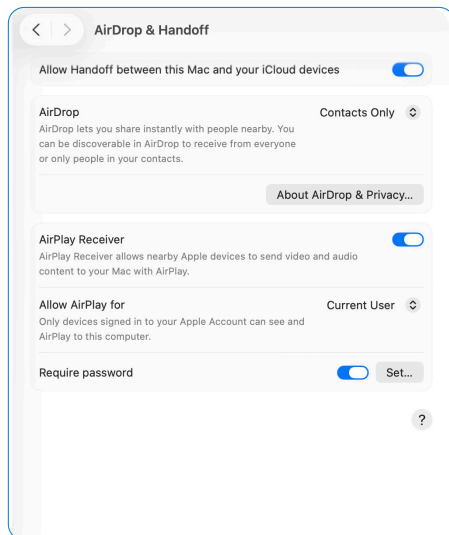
AirDrop & Handoff

Allow Handoff between this Mac and your iCloud devices

AirDrop
AirDrop lets you share instantly with people nearby. You can be discoverable in AirDrop to receive from everyone or only people in your contacts.

Contacts Only

About AirDrop & Privacy...

AirPlay Receiver
AirPlay Receiver allows nearby Apple devices to send video and audio content to your Mac with AirPlay.

Allow AirPlay for
Only devices signed in to your Apple Account can see and AirPlay to this computer.

Current User

Require password

Set...

?